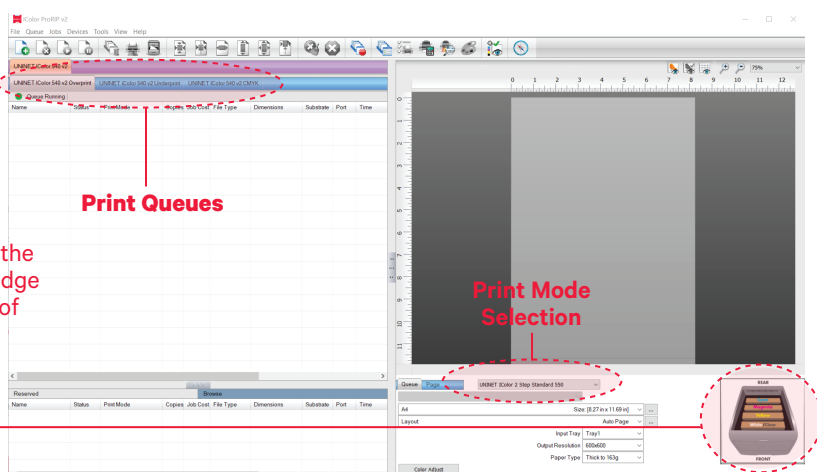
iColor ProRIP v2
File Queue Jobs Devices Tools View Help

UNINET iColor 540 v2
UNINET iColor 540 v2 Overprint | UNINET iColor 540 v2 Underprint | UNINET iColor 540 v2 CMYK
Queue Running

| Name | Status | Print Mode | Copies | Job Cost | File Type | Dimensions | Substrate | Port | Time |
|---|---|---|---|---|---|---|---|---|---|

Print Queues

the
dge
of

Reserved
Browse

| Name | Status | Print Mode | Copies | Job Cost | File Type | Dimensions | Substrate | Port | Time |
|---|---|---|---|---|---|---|---|---|---|

75%
0 1 2 3 4 5 6 7 8 9 10 11 12

Print Mode Selection

Queue Page
UNINET iColor 2 Step Standard 550
A4
Size [8.27 in x 11.69 in]
Layout
Auto Page
Input Tray Tray1
Output Resolution 600x600
Paper Type Thick to 163g
Color Adjust

REAR
FRONT